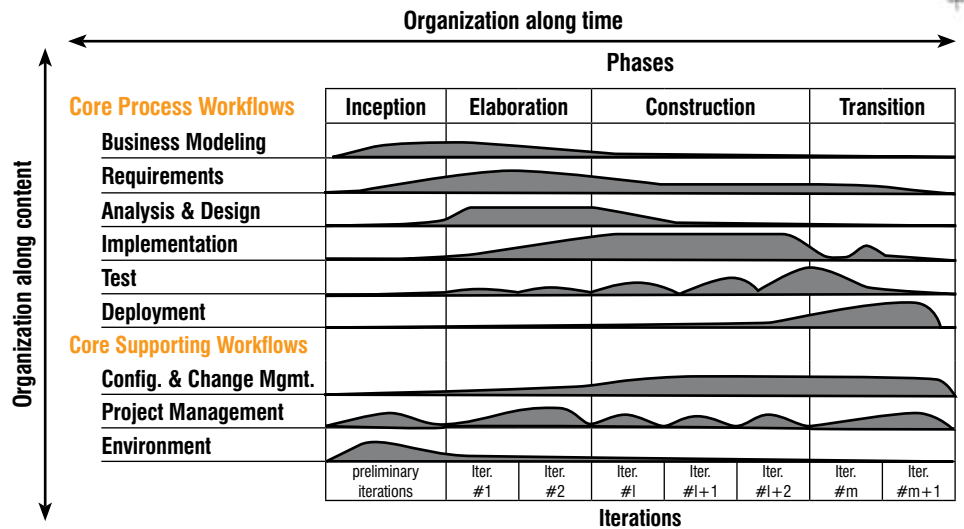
Organization along time

Phases

Organization along content

Core Process Workflows

| Inception | Elaboration | Construction | Transition |
|---|---|---|---|

Business Modeling

Requirements

Analysis & Design

Implementation

Test

Deployment

Core Supporting Workflows

Config. & Change Mgmt.

Project Management

Environment

| preliminary iterations | Iter. #1 | Iter. #2 | Iter. #l | Iter. #l+1 | Iter. #l+2 | Iter. #m | Iter. #m+1 |
|---|---|---|---|---|---|---|---|

Iterations